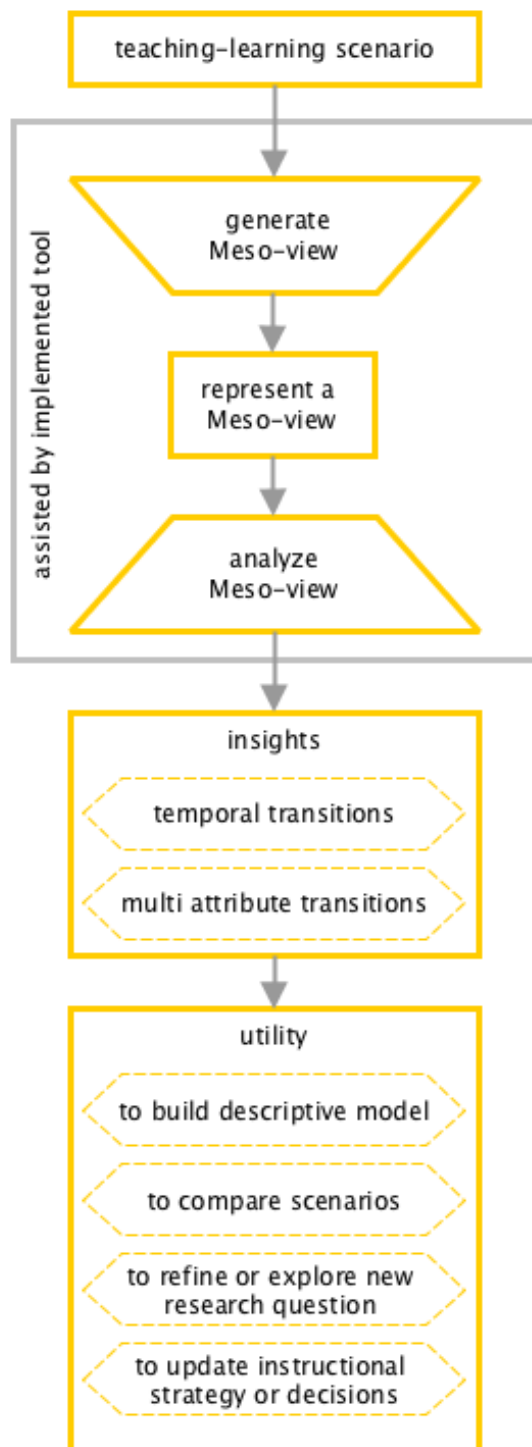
teaching-learning scenario

assisted by implemented tool

generate Meso-view

represent a Meso-view

analyze Meso-view

insights

temporal transitions

multi attribute transitions

utility

to build descriptive model

to compare scenarios

to refine or explore new research question

to update instructional strategy or decisions